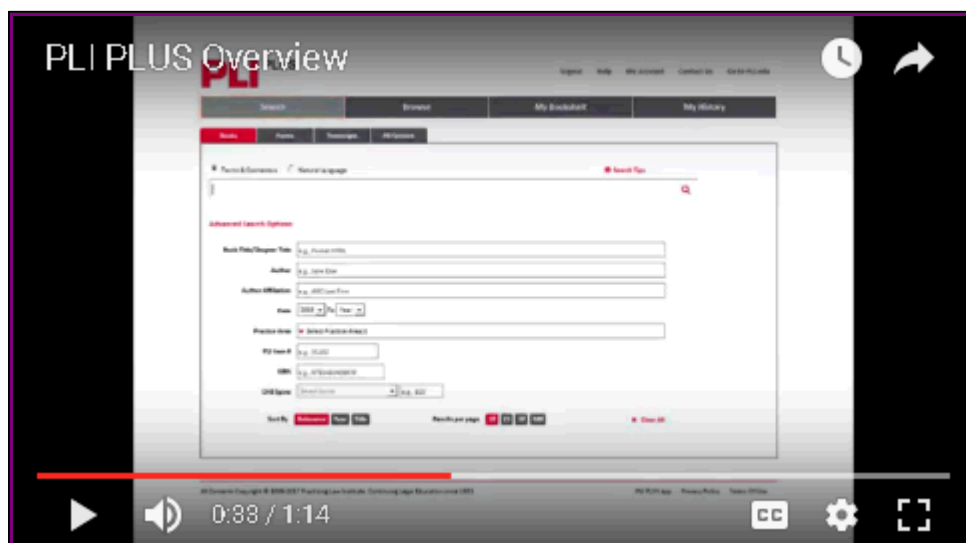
PLI PLUS Overview

PLI

Search Browse My Bookshelf My History

Books Forms Transcripts All Content

Terms & Connectors Natural Language

Search Tips

Advanced Search Options

Book Title/Chapter Title

Author

Author Affiliation

Year To Year

Practice Area Select Practice Area(s)

PLI Item #

ISBN

CHB Name

Sort By Relevance Year Title

Results per page

Clear All

0:33 / 1:14

CC